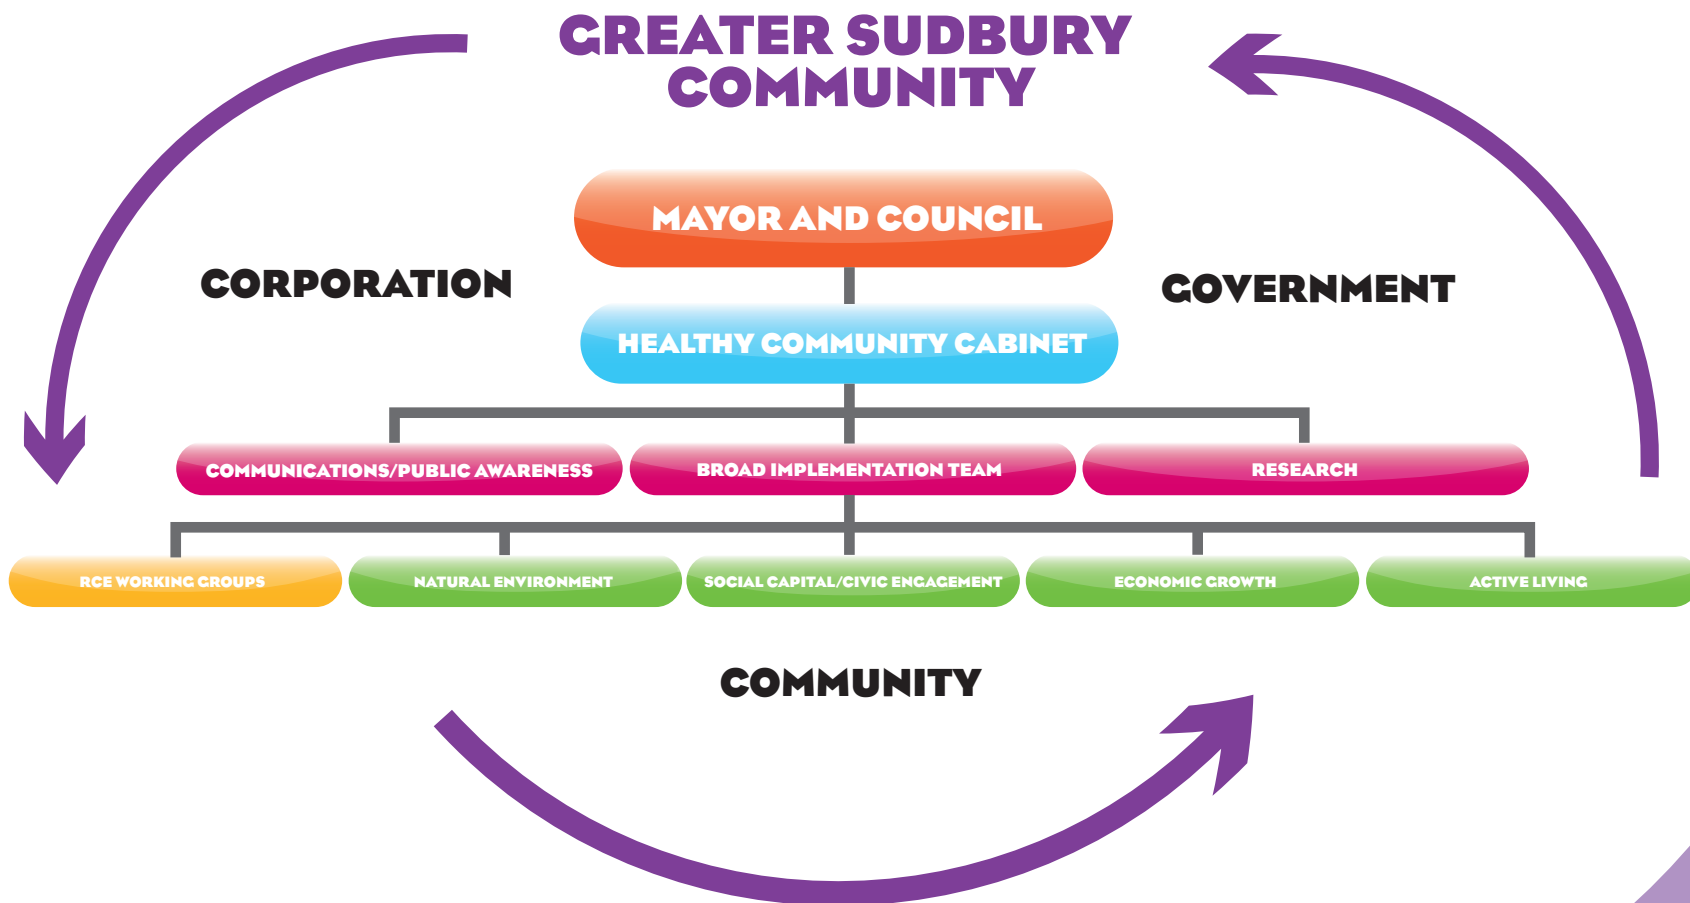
GREATER SUDBURY COMMUNITY

MAYOR AND COUNCIL

CORPORATION

GOVERNMENT

HEALTHY COMMUNITY CABINET

COMMUNICATIONS/PUBLIC AWARENESS

BROAD IMPLEMENTATION TEAM

RESEARCH

RCE WORKING GROUPS

NATURAL ENVIRONMENT

SOCIAL CAPITAL/CIVIC ENGAGEMENT

ECONOMIC GROWTH

ACTIVE LIVING

COMMUNITY